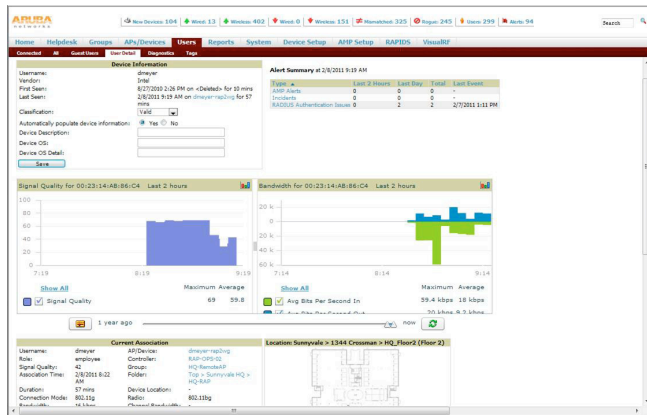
ARUBA NETWORKS

New Devices: 104 | Wired: 13 | Wireless: 402 | Down: 0 | Wireless: 151 | Mismatched: 325 | Rogue: 245 | Users: 299 | Alerts: 94

Search

Home | Helpdesk | Groups | APs/Devices | Users | Reports | System | Device Setup | AMP Setup | RAPIDS | VisualRF

Connected | All | Guest Users | User Detail | Diagnostics | Tags

Device Information

Username: dmeyer
Vendor: Intel
First Seen: 8/27/2010 2:26 PM on <Deleted> for 10 mins
Last Seen: 2/8/2011 9:19 AM on dmeyer-rap3wg for 57 mins
Classification: Valid
Automatically populate device information: Yes No
Device Description:
Device OS:
Device OS Detail:
Save

Alert Summary at 2/8/2011 9:19 AM

| Type | Last 2 Hours | Last Day | Total | Last Event |
|---|---|---|---|---|
| AMP Alerts | 0 | 0 | 0 | - |
| Incidents | 0 | 0 | 0 | - |
| RADIUS Authentication Issues | 0 | 2 | 2 | 2/7/2011 1:11 PM |

Signal Quality for 00:23:14:A8:86:C4 Last 2 hours

100
80
60
40
20
0
7:19 8:19 9:19

Show All | Maximum | Average
Signal Quality | 69 | 59.8

Bandwidth for 00:23:14:A8:86:C4 Last 2 hours

20 k
0
20 k
40 k
60 k
7:14 8:14 9:14

Show All | Maximum | Average
Avg Bits Per Second In | 39.4 kbps | 18 kbps
Avg Bits Per Second Out | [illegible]

1 year ago | now

Current Association

Username: dmeyer | AP/Device: dmeyer-rap3wg
Role: employee | Controller: RAP-OPS-02
Signal Quality: 42 | Group: HQ-RemoteAP
Association Time: 2/8/2011 8:22 AM | Folder: Top > Sunnyvale HQ > HQ-RAP
Duration: 57 mins | Device Location:
Connection Mode: 802.11g | Radio: 802.11bg
Bandwidth: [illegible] | Channel Bandwidth: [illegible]

Location: Sunnyvale > 1344 Crossman > HQ_Floor2 (Floor 2)